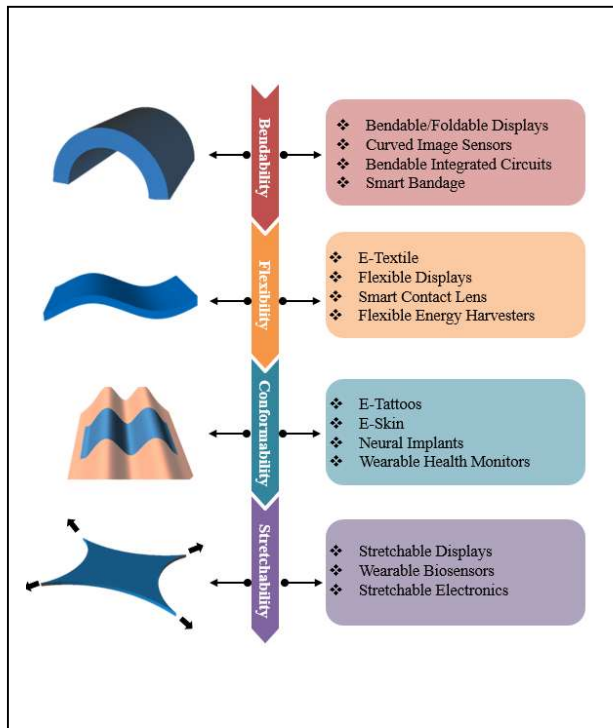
Bendability

❖ Bendable/Foldable Displays
❖ Curved Image Sensors
❖ Bendable Integrated Circuits
❖ Smart Bandage

Flexibility

❖ E-Textile
❖ Flexible Displays
❖ Smart Contact Lens
❖ Flexible Energy Harvesters

Conformability

❖ E-Tattoos
❖ E-Skin
❖ Neural Implants
❖ Wearable Health Monitors

Stretchability

❖ Stretchable Displays
❖ Wearable Biosensors
❖ Stretchable Electronics